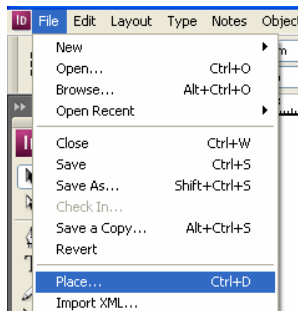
ID File Edit Layout Type Notes Object

New
Open... Ctrl+O
Browse... Alt+Ctrl+O
Open Recent

Close Ctrl+W
Save Ctrl+S
Save As... Shift+Ctrl+S
Check In...
Save a Copy... Alt+Ctrl+S
Revert

Place... Ctrl+D
Import XML...